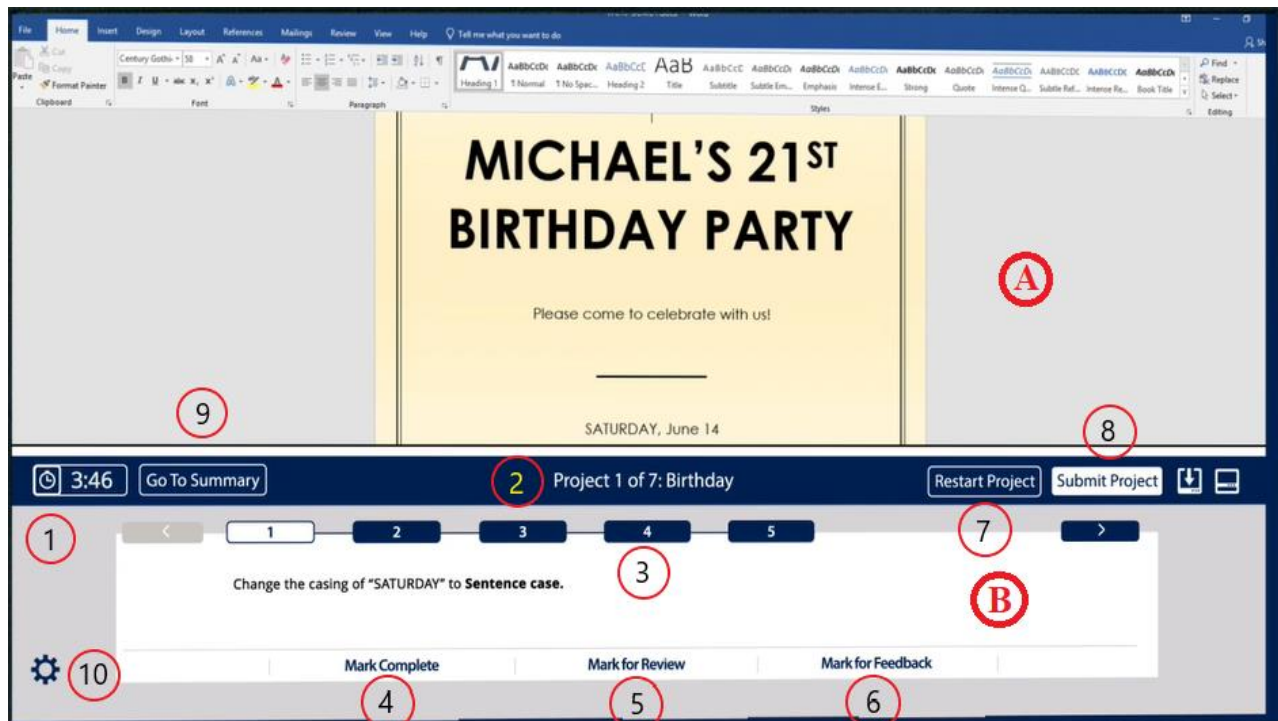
File Home Insert Design Layout References Mailings Review View Help Tell me what you want to do

Cut
Copy
Paste
Format Painter
Clipboard

Century Gothi 58 A A Aa
B I U abc x, x A A
Font

Paragraph

Heading 1 AaBbCcDc ¶ Normal AaBbCcDc ¶ No Spac... AaBbCcC Heading 2 AaB Title AaBbCcC Subtitle AaBbCcDc Subtle Em... AaBbCcDc Emphasis AaBbCcDc Intense E... AaBbCcDc Strong AaBbCcDc Quote AaBbCcDc Intense Q... AABBCCDC Subtle Ref... AABBCCDC Intense Re... AaBbCcDc Book Title
Styles

Find
Replace
Select
Editing

MICHAEL'S 21ST BIRTHDAY PARTY

Please come to celebrate with us!

SATURDAY, June 14

A

9

8

3:46 Go To Summary

2

Project 1 of 7: Birthday

Restart Project Submit Project

1

< 1 2 3 4 5 >

7

3

Change the casing of "SATURDAY" to **Sentence case.**

B

10

Mark Complete Mark for Review Mark for Feedback

4 5 6